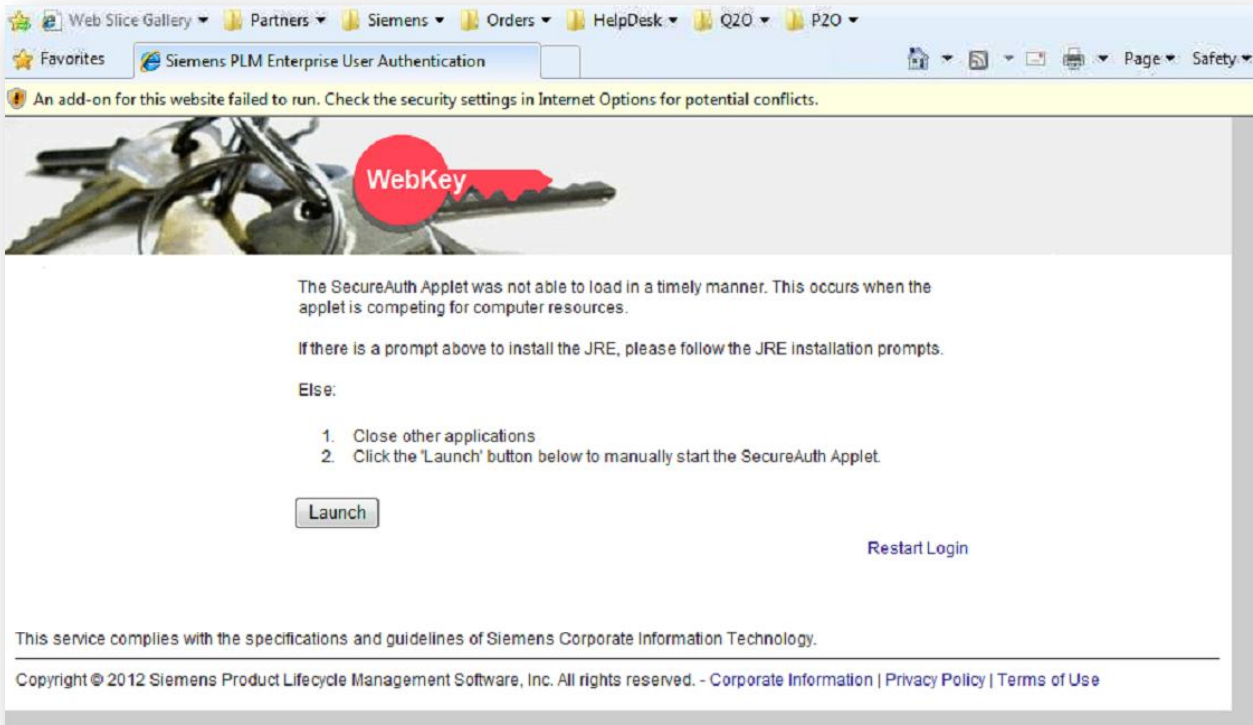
Web Slice Gallery ▾ Partners ▾ Siemens ▾ Orders ▾ HelpDesk ▾ Q2O ▾ P2O ▾

Favorites Siemens PLM Enterprise User Authentication

Page ▾ Safety ▾

An add-on for this website failed to run. Check the security settings in Internet Options for potential conflicts.

WebKey

The SecureAuth Applet was not able to load in a timely manner. This occurs when the applet is competing for computer resources.

If there is a prompt above to install the JRE, please follow the JRE installation prompts.

Else:

1. Close other applications
2. Click the 'Launch' button below to manually start the SecureAuth Applet.

Launch

Restart Login

This service complies with the specifications and guidelines of Siemens Corporate Information Technology.

Copyright © 2012 Siemens Product Lifecycle Management Software, Inc. All rights reserved. - Corporate Information | Privacy Policy | Terms of Use